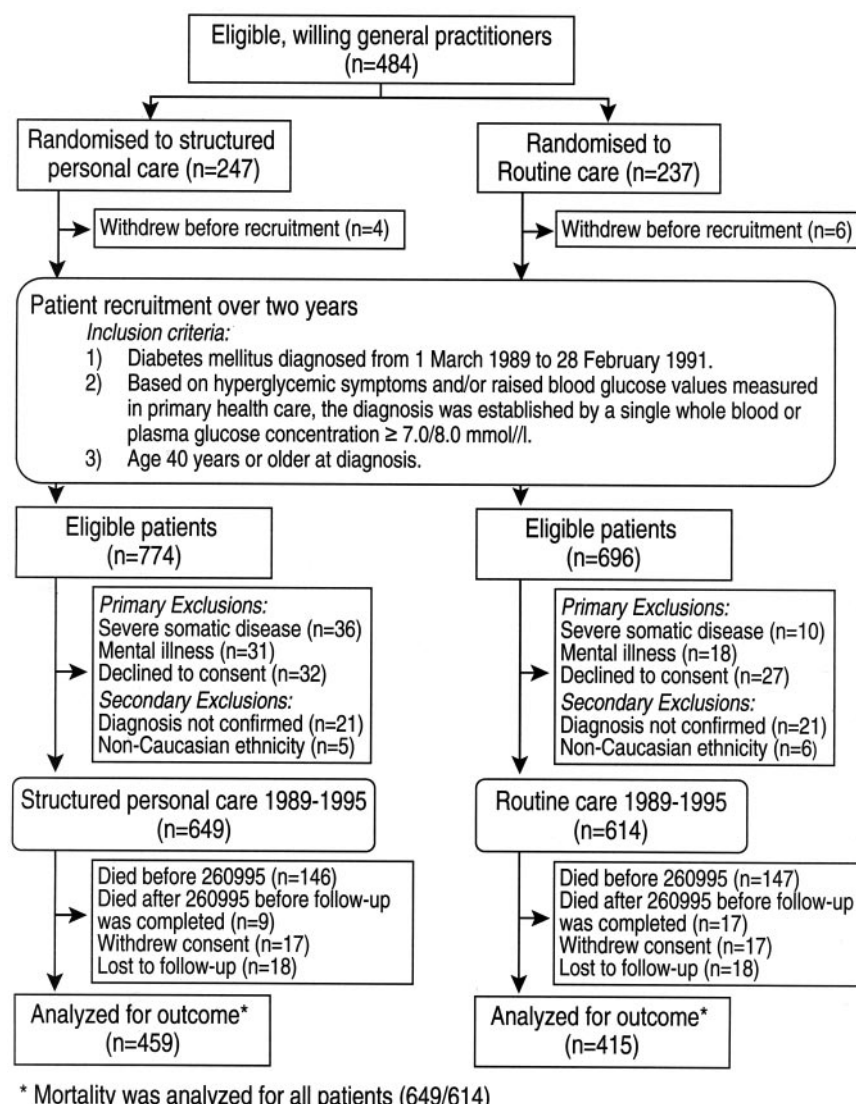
Eligible, willing general practitioners (n=484)

Randomised to structured personal care (n=247)

Randomised to Routine care (n=237)

Withdrew before recruitment (n=4)

Withdrew before recruitment (n=6)

Patient recruitment over two years
*Inclusion criteria:*
1) Diabetes mellitus diagnosed from 1 March 1989 to 28 February 1991.
2) Based on hyperglycemic symptoms and/or raised blood glucose values measured in primary health care, the diagnosis was established by a single whole blood or plasma glucose concentration ≥ 7.0/8.0 mmol//l.
3) Age 40 years or older at diagnosis.

Eligible patients (n=774)

Eligible patients (n=696)

*Primary Exclusions:*
Severe somatic disease (n=36)
Mental illness (n=31)
Declined to consent (n=32)
*Secondary Exclusions:*
Diagnosis not confirmed (n=21)
Non-Caucasian ethnicity (n=5)

*Primary Exclusions:*
Severe somatic disease (n=10)
Mental illness (n=18)
Declined to consent (n=27)
*Secondary Exclusions:*
Diagnosis not confirmed (n=21)
Non-Caucasian ethnicity (n=6)

Structured personal care 1989-1995 (n=649)

Routine care 1989-1995 (n=614)

Died before 260995 (n=146)
Died after 260995 before follow-up was completed (n=9)
Withdrew consent (n=17)
Lost to follow-up (n=18)

Died before 260995 (n=147)
Died after 260995 before follow-up was completed (n=17)
Withdrew consent (n=17)
Lost to follow-up (n=18)

Analyzed for outcome* (n=459)

Analyzed for outcome* (n=415)

* Mortality was analyzed for all patients (649/614)